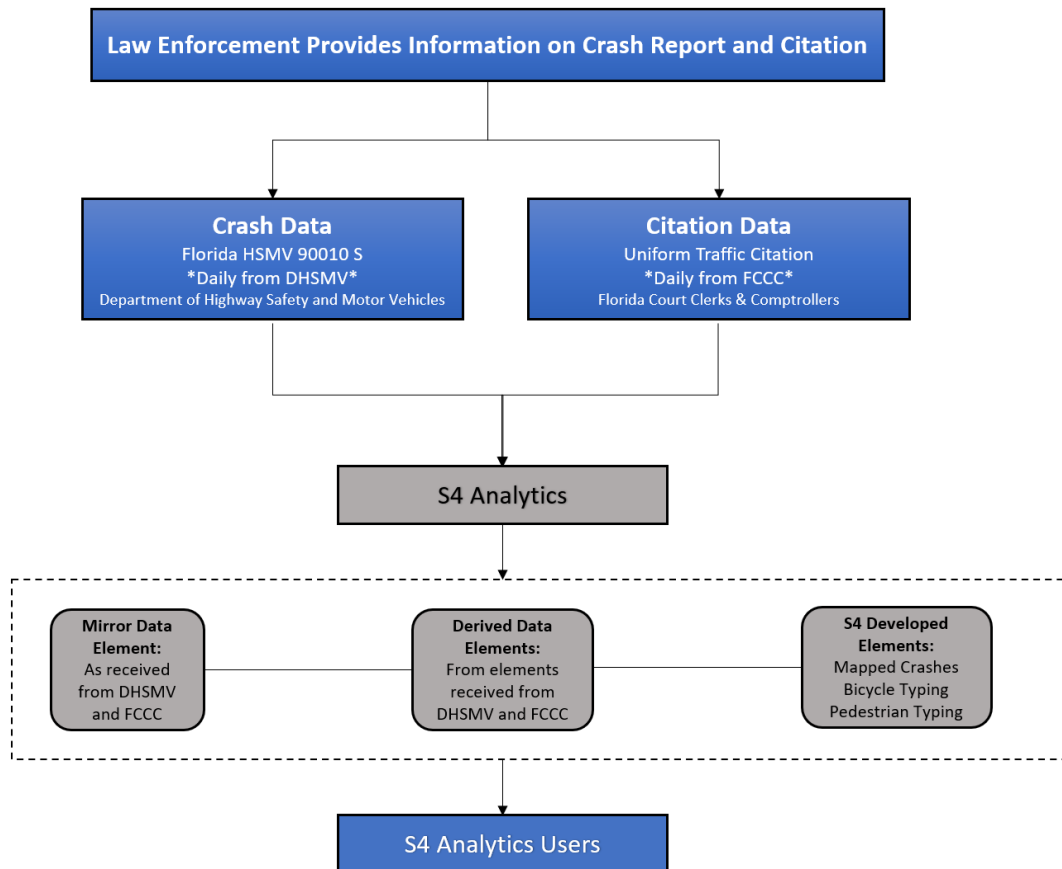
Law Enforcement Provides Information on Crash Report and Citation

Crash Data
Florida HSMV 90010 S
*Daily from DHSMV*
Department of Highway Safety and Motor Vehicles

Citation Data
Uniform Traffic Citation
*Daily from FCCC*
Florida Court Clerks & Comptrollers

S4 Analytics

Mirror Data Element:
As received from DHSMV and FCCC

Derived Data Elements:
From elements received from DHSMV and FCCC

S4 Developed Elements:
Mapped Crashes
Bicycle Typing
Pedestrian Typing

S4 Analytics Users